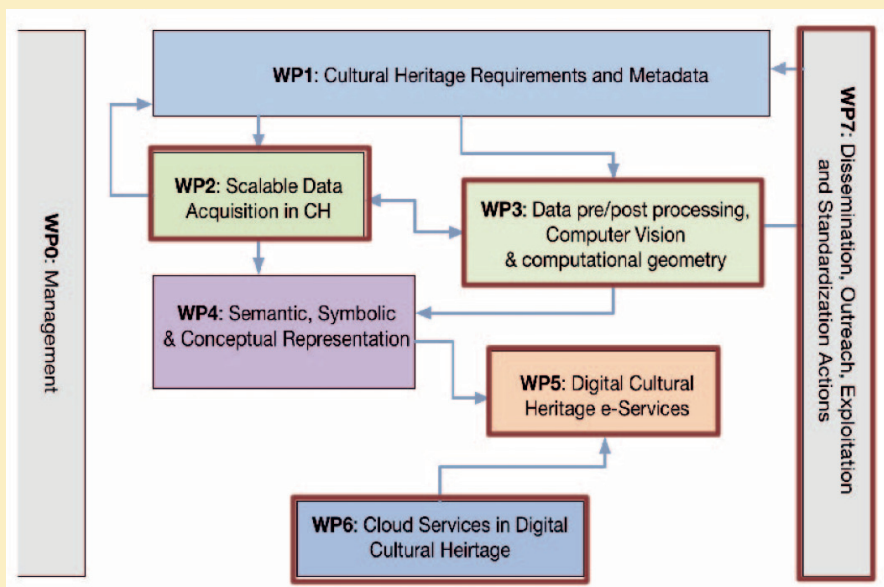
WP0: Management

WP1: Cultural Heritage Requirements and Metadata

WP2: Scalable Data Acquisition in CH

WP3: Data pre/post processing, Computer Vision & computational geometry

WP4: Semantic, Symbolic & Conceptual Representation

WP5: Digital Cultural Heritage e-Services

WP6: Cloud Services in Digital Cultural Heirtage

WP7: Dissemination, Outreach, Exploitation and Standardization Actions